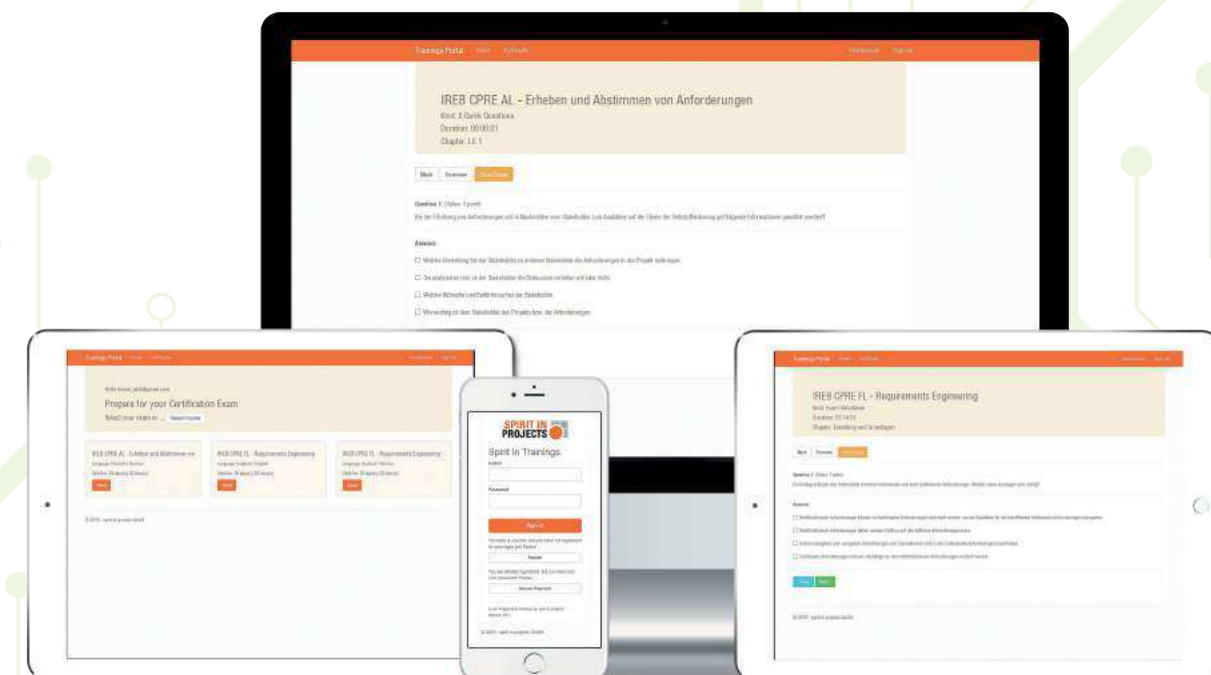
Trainings Portal

IREB CPRE AL - Erheben und Abstimmen von Anforderungen

Kind: 4 Quick Questions
Duration: 00:00:01
Chapter: 1.1.1

Mark
Overview

Question 1: (Value: 1 point)

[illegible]

Answer:

☐ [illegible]
☐ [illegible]
☐ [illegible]
☐ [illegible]

Trainings Portal

Prepare for your Certification Exam

Select your exam or ...

IREB CPRE AL - Erheben und Abstimmen von
IREB CPRE FL - Requirements Engineering
IREB CPRE FL - Requirements Engineering

SPIRIT IN PROJECTS

Spirit In Trainings

Password

Sign in

Register

© 2019 - spirit in projects GmbH

Trainings Portal

IREB CPRE FL - Requirements Engineering

Mark
Overview

Question 1: (Value: 1 point)

Answer:

☐ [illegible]
☐ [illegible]
☐ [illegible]
☐ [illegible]

© 2019 - spirit in projects GmbH